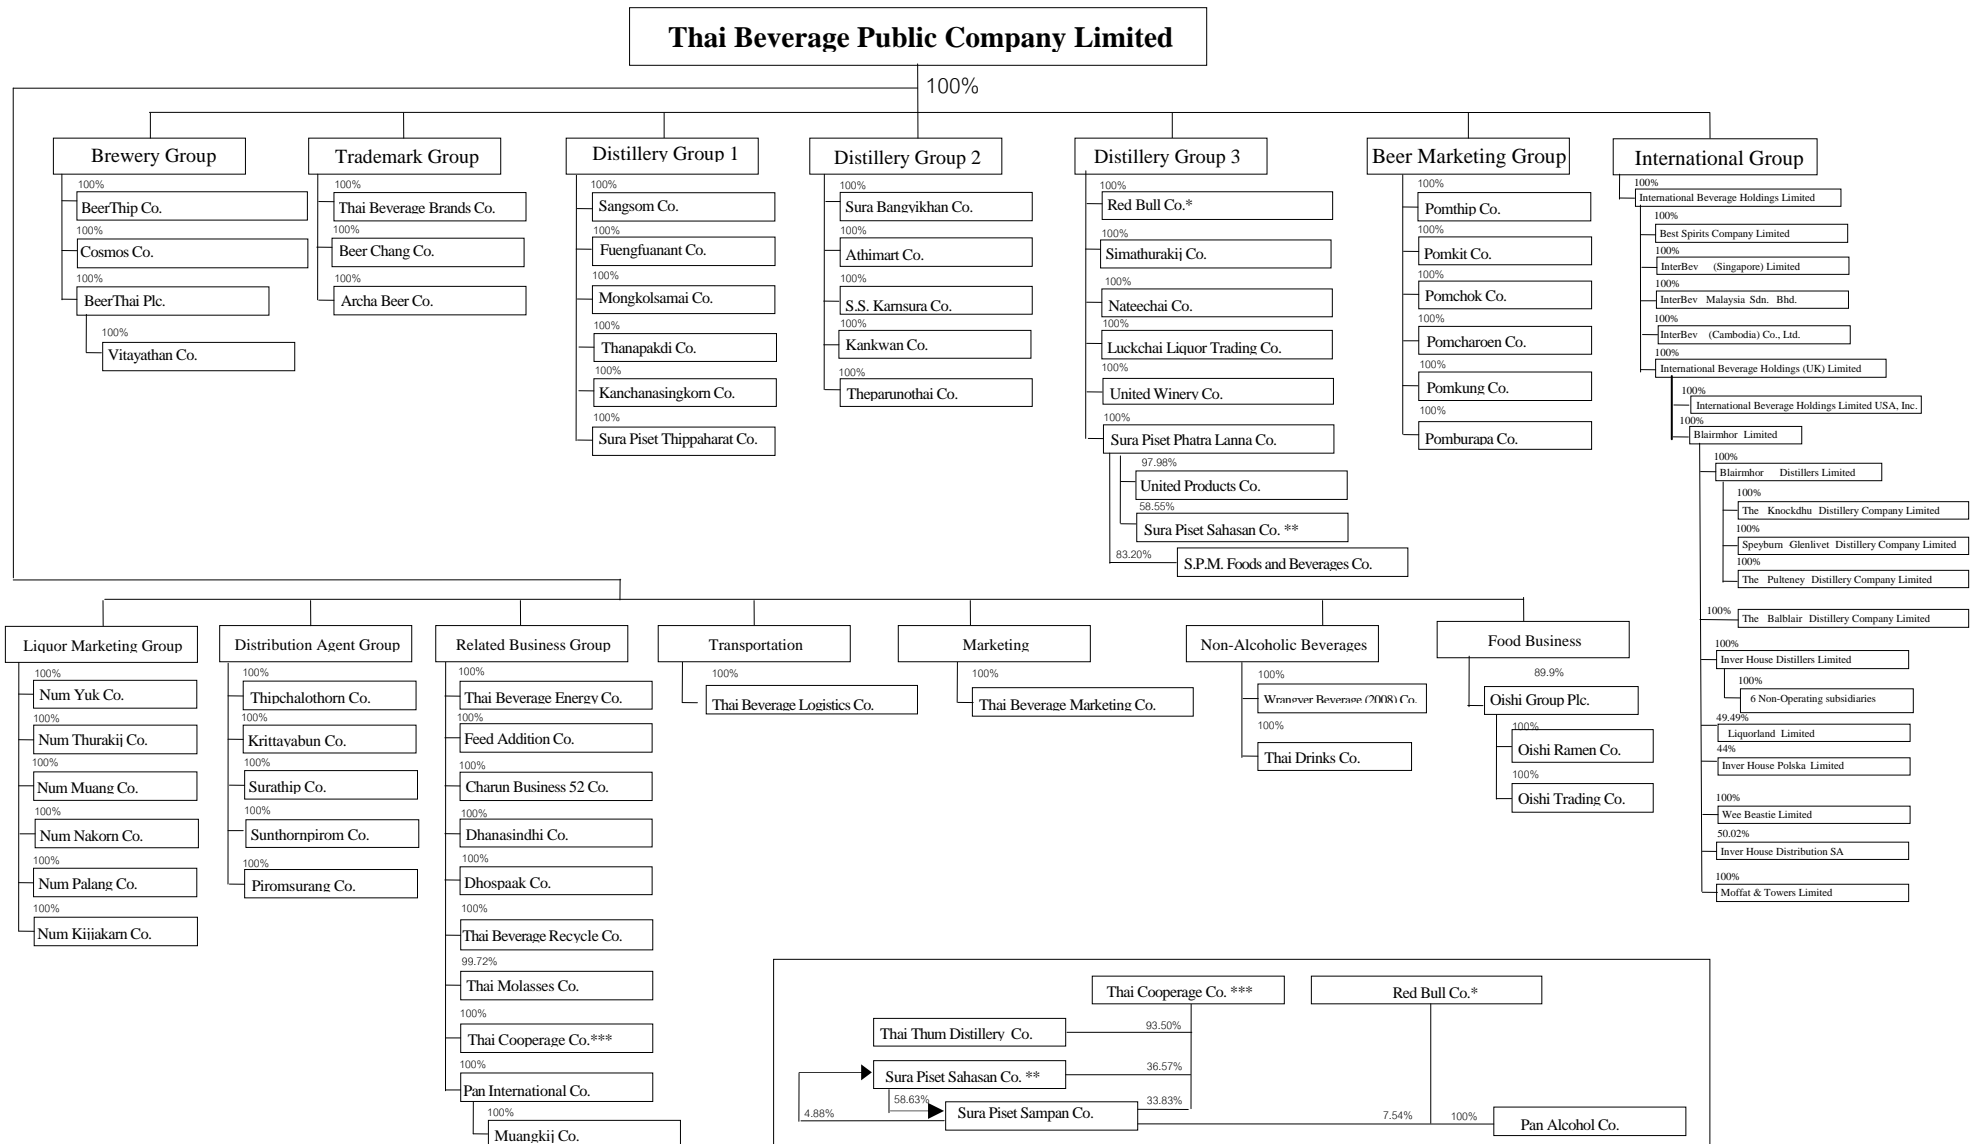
Thai Beverage Public Company Limited

100%

Brewery Group
100%
BeerThip Co.
100%
Cosmos Co.
100%
BeerThai Plc.
100%
Vitayathan Co.

Trademark Group
100%
Thai Beverage Brands Co.
100%
Beer Chang Co.
100%
Archa Beer Co.

Distillery Group 1
100%
Sangsom Co.
100%
Fuengfuanant Co.
100%
Mongkolsamai Co.
100%
Thanapakdi Co.
100%
Kanchanasingkorn Co.
100%
Sura Piset Thippaharat Co.

Distillery Group 2
100%
Sura Bangyikhan Co.
100%
Athimart Co.
100%
S.S. Karnsura Co.
100%
Kankwan Co.
100%
Theparunothai Co.

Distillery Group 3
100%
Red Bull Co.*
100%
Simathurakij Co.
100%
Nateechai Co.
100%
Luckchai Liquor Trading Co.
100%
United Winery Co.
100%
Sura Piset Phatra Lanna Co.
97.98%
United Products Co.
58.55%
Sura Piset Sahasan Co. **
83.20%
S.P.M. Foods and Beverages Co.

Beer Marketing Group
100%
Pomthip Co.
100%
Pomkit Co.
100%
Pomchok Co.
100%
Pomcharoen Co.
100%
Pomkung Co.
100%
Pomburapa Co.

International Group
100%
International Beverage Holdings Limited
100%
Best Spirits Company Limited
100%
InterBev (Singapore) Limited
100%
InterBev Malaysia Sdn. Bhd.
100%
InterBev (Cambodia) Co., Ltd.
100%
International Beverage Holdings (UK) Limited
100%
International Beverage Holdings Limited USA, Inc.
100%
Blairmhor Limited
100%
Blairmhor Distillers Limited
100%
The Knockdhu Distillery Company Limited
100%
Speyburn Glenlivet Distillery Company Limited
100%
The Pulteney Distillery Company Limited
100%
The Balblair Distillery Company Limited
100%
Inver House Distillers Limited
100%
6 Non-Operating subsidiaries
49.49%
Liquorland Limited
44%
Inver House Polska Limited
100%
Wee Beastie Limited
50.02%
Inver House Distribution SA
100%
Moffat & Towers Limited

Liquor Marketing Group
100%
Num Yuk Co.
100%
Num Thurakij Co.
100%
Num Muang Co.
100%
Num Nakorn Co.
100%
Num Palang Co.
100%
Num Kijjakarn Co.

Distribution Agent Group
100%
Thipchalothorn Co.
100%
Krittayabun Co.
100%
Surathip Co.
100%
Sunthornpirom Co.
100%
Piromsurang Co.

Related Business Group
100%
Thai Beverage Energy Co.
100%
Feed Addition Co.
100%
Charun Business 52 Co.
100%
Dhanasindhi Co.
100%
Dhospaak Co.
100%
Thai Beverage Recycle Co.
99.72%
Thai Molasses Co.
100%
Thai Cooperage Co.***
100%
Pan International Co.
100%
Muangkij Co.

Transportation
100%
Thai Beverage Logistics Co.

Marketing
100%
Thai Beverage Marketing Co.

Non-Alcoholic Beverages
100%
Wrangyer Beverage (2008) Co.
100%
Thai Drinks Co.

Food Business
89.9%
Oishi Group Plc.
100%
Oishi Ramen Co.
100%
Oishi Trading Co.

Thai Cooperage Co. ***
Red Bull Co.*
Thai Thum Distillery Co.
93.50%
Sura Piset Sahasan Co. **
36.57%
58.63%
Sura Piset Sampan Co.
33.83%
4.88%
7.54%
100%
Pan Alcohol Co.